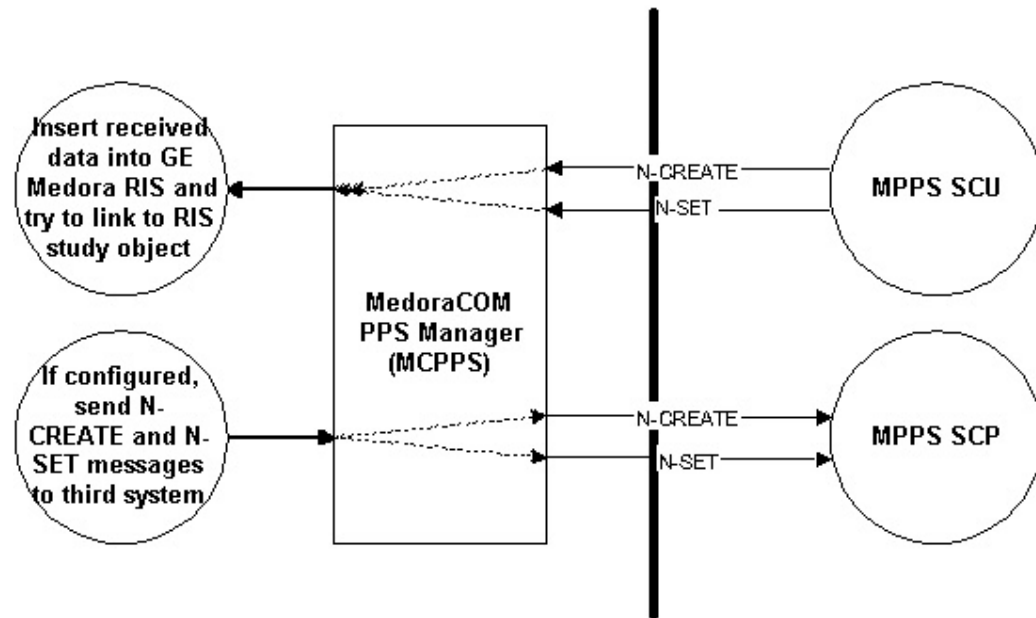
Insert received data into GE Medora RIS and try to link to RIS study object

N-CREATE

N-SET

MPPS SCU

MedoraCOM PPS Manager (MCPPS)

If configured, send N-CREATE and N-SET messages to third system

N-CREATE

N-SET

MPPS SCP